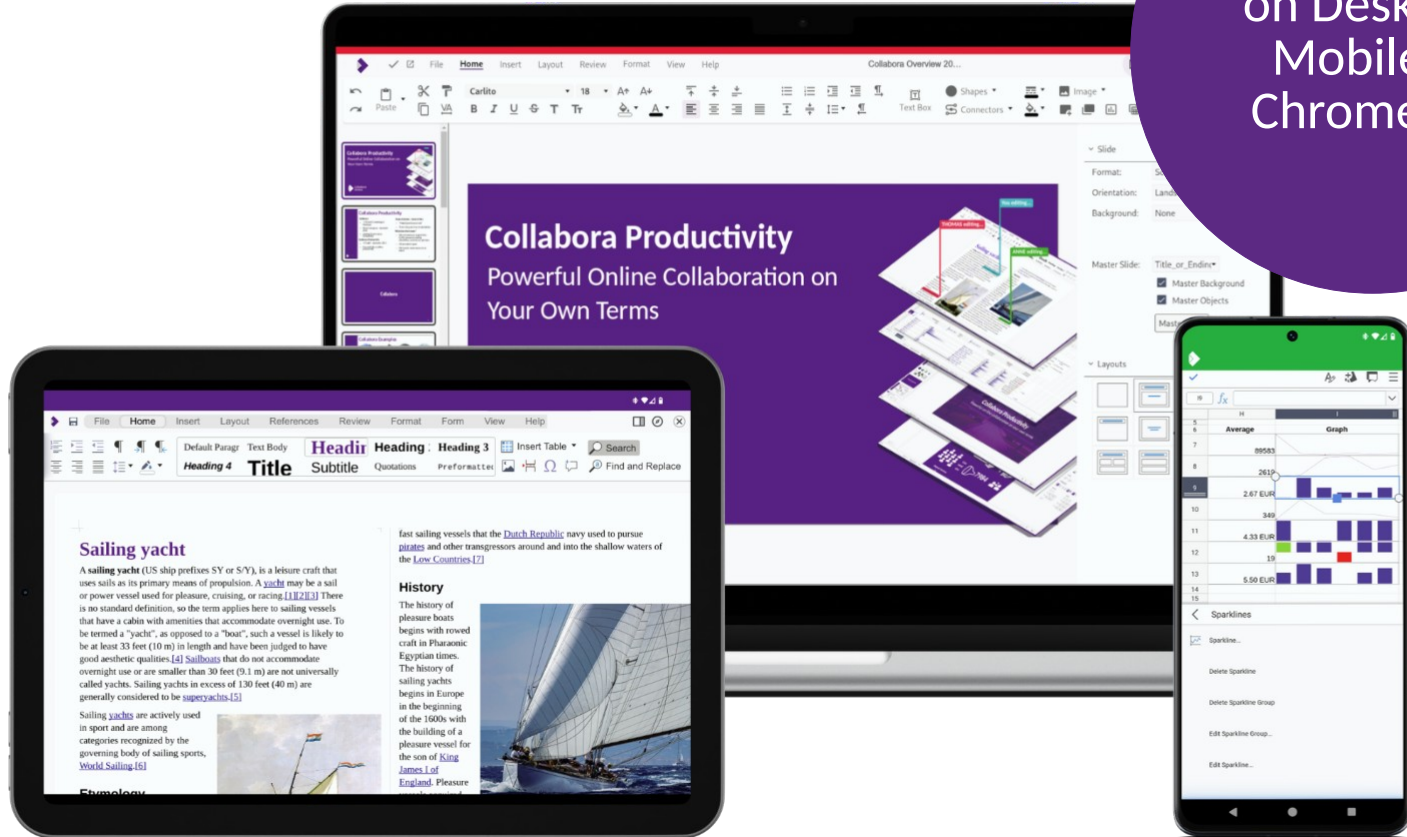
on Desk
Mobile
Chrome

File Home Insert Layout Review Format View Help Collabora Overview 20...

Paste Carlito 18 Text Box Shapes Connectors Image

Slide
Format:
Orientation: Land
Background: None
Master Slide: Title_or_Endin
Master Background
Master Objects
Master

Layouts

Collabora Productivity
Powerful Online Collaboration on Your Own Terms

File Home Insert Layout References Review Format Form View Help

Default Paragr Text Body Headir Heading Heading 3 Insert Table Search
Heading 4 Title Subtitle Quotations Preformatted Find and Replace

Sailing yacht

A **sailing yacht** (US ship prefixes SY or S/Y), is a leisure craft that uses sails as its primary means of propulsion. A yacht may be a sail or power vessel used for pleasure, cruising, or racing.[1][2][3] There is no standard definition, so the term applies here to sailing vessels that have a cabin with amenities that accommodate overnight use. To be termed a "yacht", as opposed to a "boat", such a vessel is likely to be at least 33 feet (10 m) in length and have been judged to have good aesthetic qualities.[4] Sailboats that do not accommodate overnight use or are smaller than 30 feet (9.1 m) are not universally called yachts. Sailing yachts in excess of 130 feet (40 m) are generally considered to be superyachts.[5]

Sailing yachts are actively used in sport and are among categories recognized by the governing body of sailing sports, World Sailing.[6]

Etymology

fast sailing vessels that the Dutch Republic navy used to pursue pirates and other transgressors around and into the shallow waters of the Low Countries.[7]

History

The history of pleasure boats begins with rowed craft in Pharaonic Egyptian times. The history of sailing yachts begins in Europe in the beginning of the 1600s with the building of a pleasure vessel for the son of King James I of England. Pleasure

| | H | I |
|---|---|---|
| 6 | Average | Graph |
| 7 | 89583 | |
| 8 | 2619 | |
| 9 | 2.67 EUR | |
| 10 | 349 | |
| 11 | 4.33 EUR | |
| 12 | 19 | |
| 13 | 5.50 EUR | |

Sparklines
Sparkline...
Delete Sparkline
Delete Sparkline Group
Edit Sparkline Group...
Edit Sparkline...